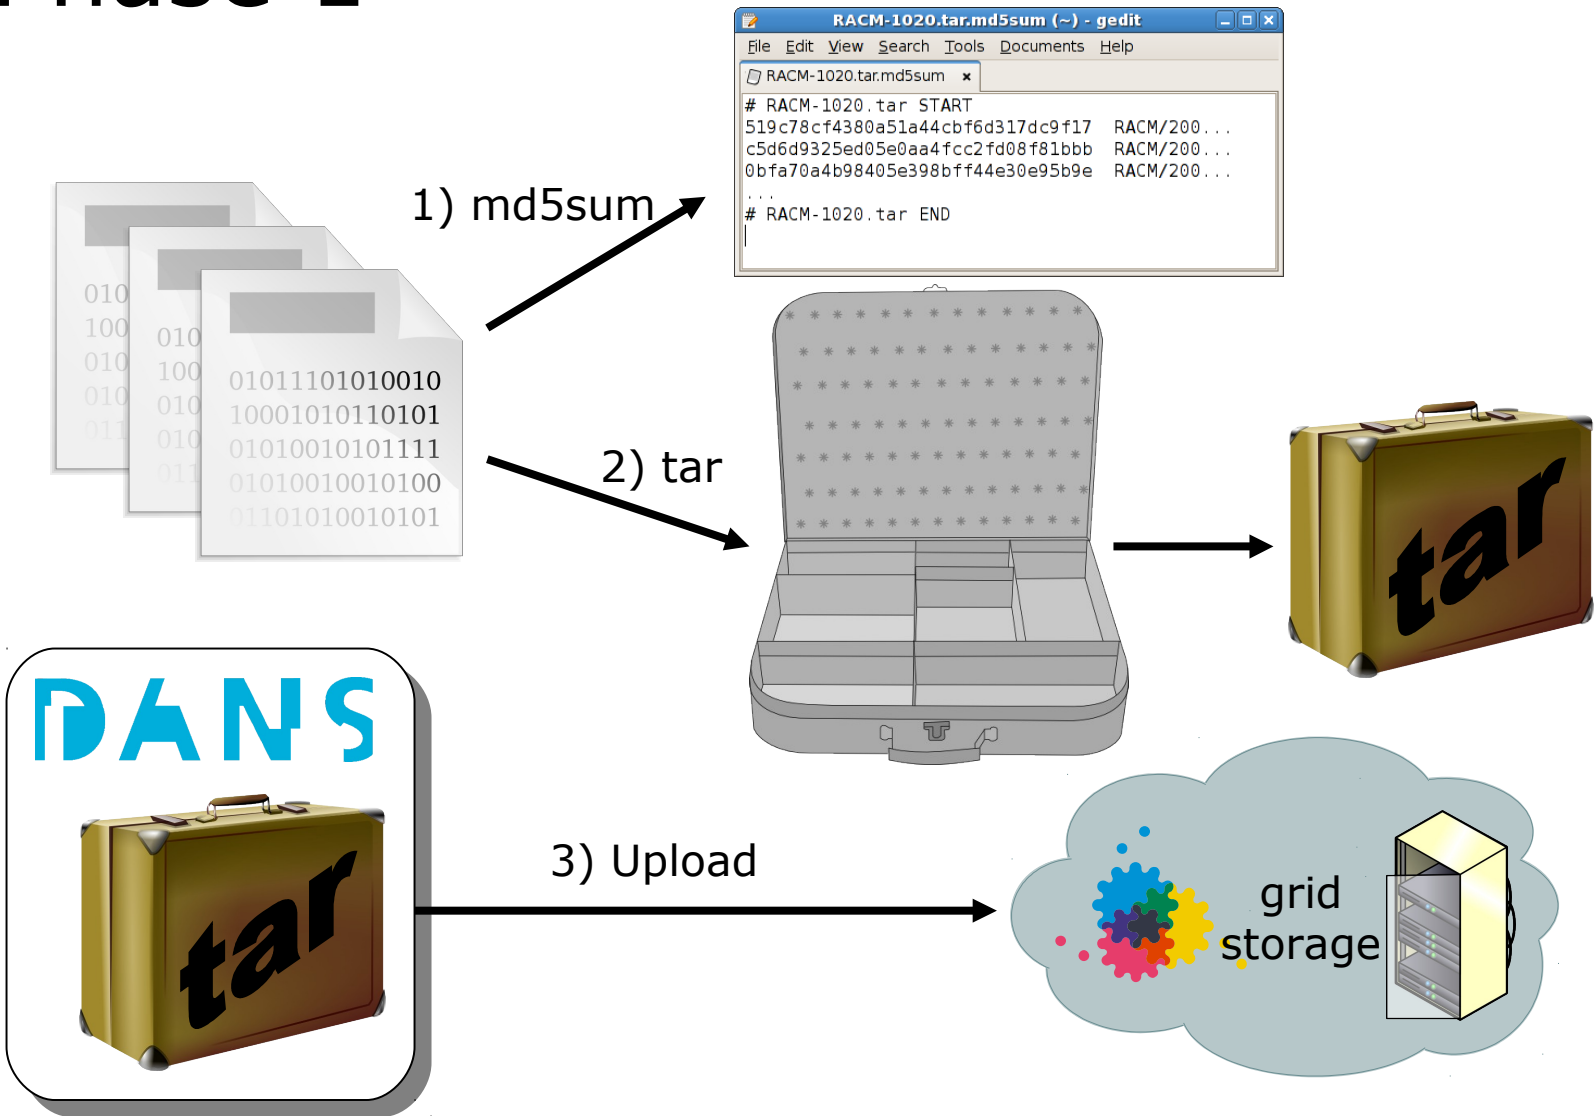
RACM-1020.tar.md5sum (~) - gedit

File Edit View Search Tools Documents Help

RACM-1020.tar.md5sum

# RACM-1020.tar START
519c78cf4380a51a44cbf6d317dc9f17 RACM/200...
c5d6d9325ed05e0aa4fcc2fd08f81bbb RACM/200...
0bfa70a4b98405e398bff44e30e95b9e RACM/200...
...
# RACM-1020.tar END

1) md5sum

010
100
010
010
011

010
100
010
010
011

01011101010010
10001010110101
01010010101111
01010010010100
01101010010101

2) tar

tar

DANS

tar

3) Upload

grid storage